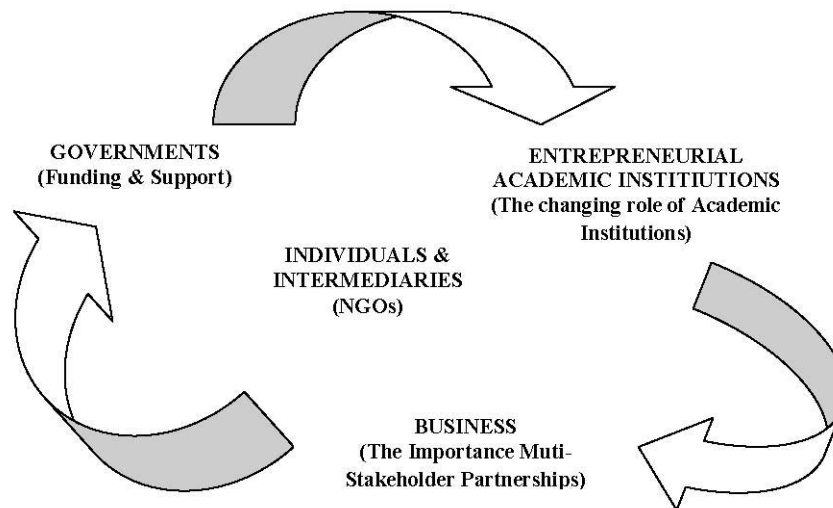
GOVERNMENTS
(Funding & Support)

ENTREPRENEURIAL ACADEMIC INSTITIUTIONS
(The changing role of Academic Institutions)

INDIVIDUALS & INTERMEDIARIES
(NGOs)

BUSINESS
(The Importance Muti-Stakeholder Partnerships)